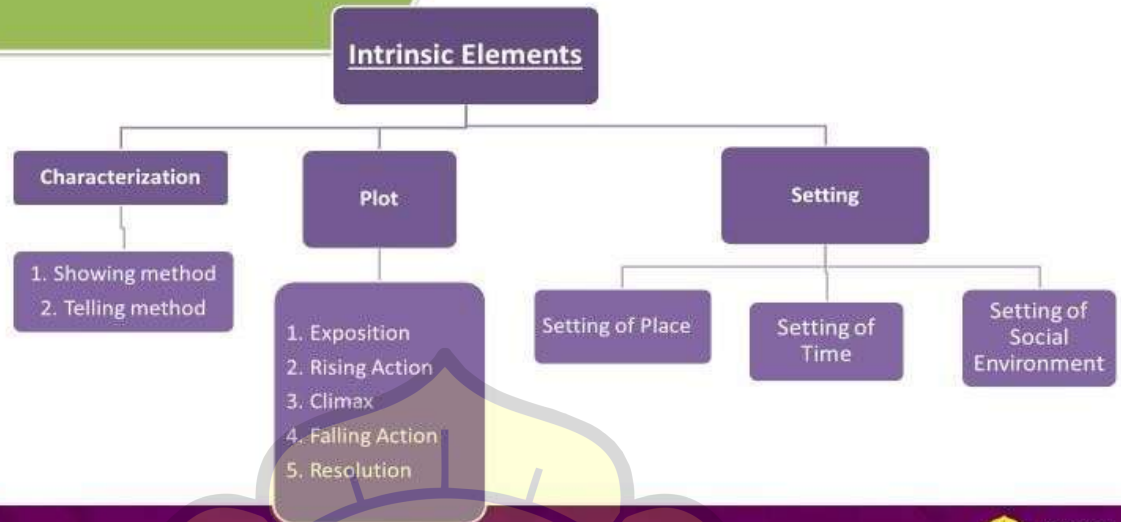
Intrinsic Elements

Characterization

1. Showing method
2. Telling method

Plot

1. Exposition
2. Rising Action
3. Climax
4. Falling Action
5. Resolution

Setting

Setting of Place

Setting of Time

Setting of Social Environment